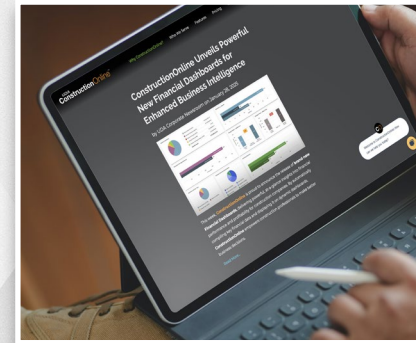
UDA ConstructionOnline

Why ConstructionOnline

Who We Serve

Features

Pricing

ConstructionOnline Unveils Powerful New Financial Dashboards for Enhanced Business Intelligence

by UDA Corporate Newsroom on January 26, 2025

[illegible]